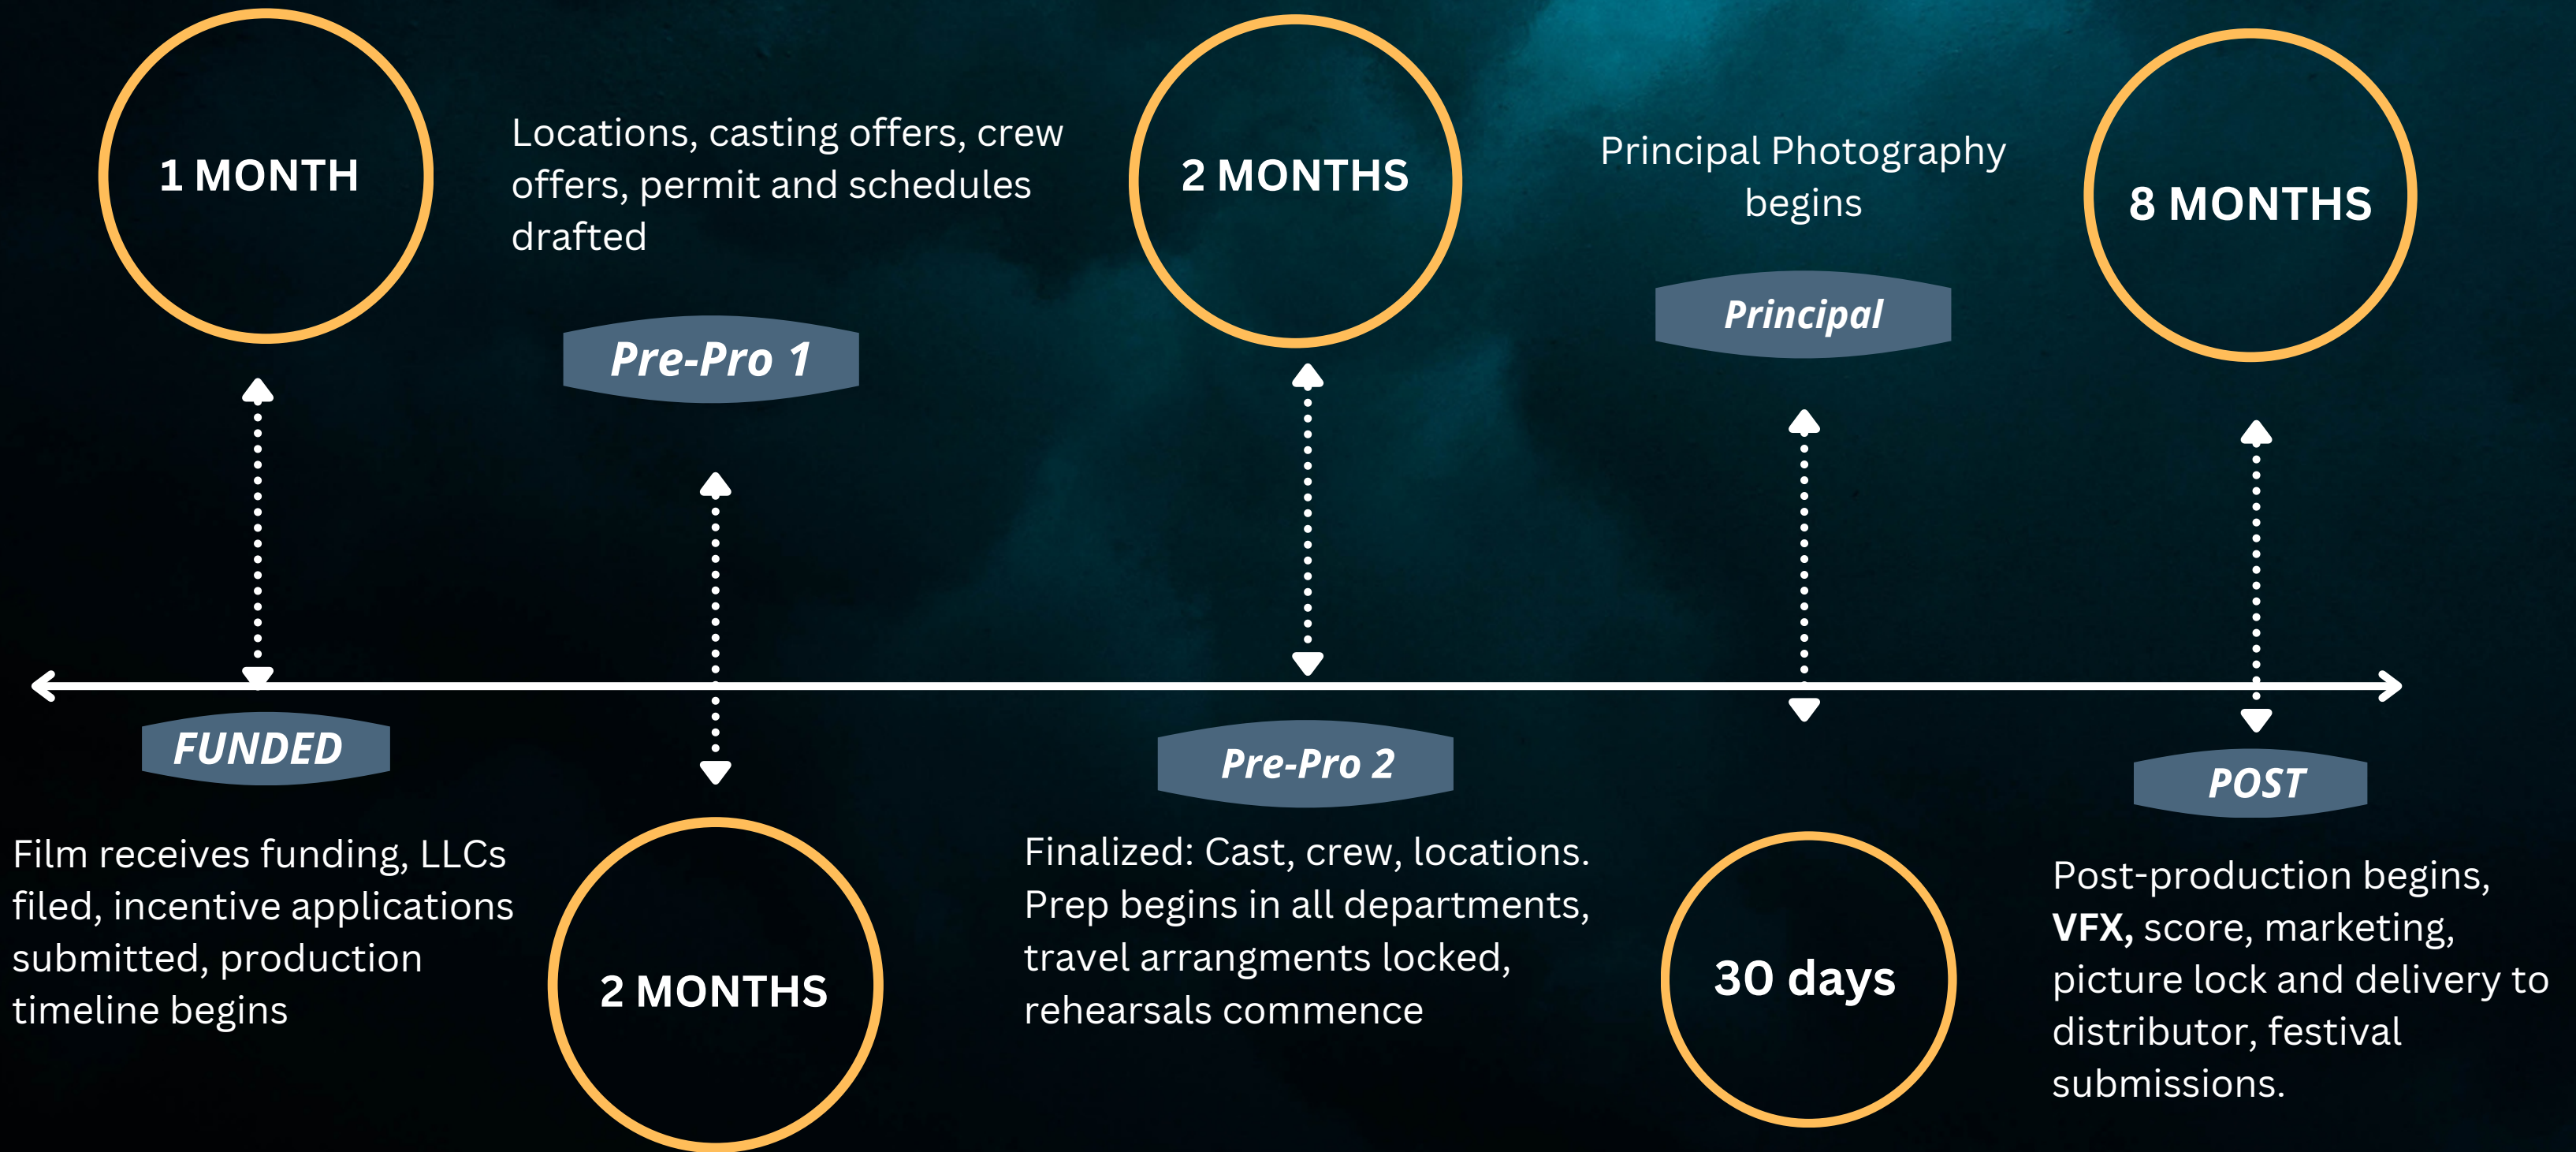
1 MONTH

FUNDED

Film receives funding, LLCs filed, incentive applications submitted, production timeline begins

Locations, casting offers, crew offers, permit and schedules drafted

Pre-Pro 1

2 MONTHS

2 MONTHS

Pre-Pro 2

Finalized: Cast, crew, locations. Prep begins in all departments, travel arrangments locked, rehearsals commence

Principal Photography begins

Principal

30 days

8 MONTHS

POST

Post-production begins, **VFX,** score, marketing, picture lock and delivery to distributor, festival submissions.